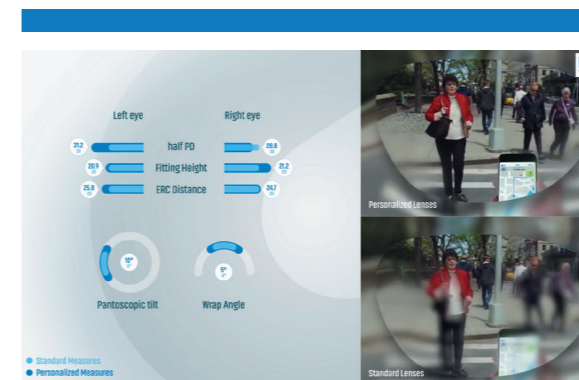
Left eye

Right eye

31.2

half PD

29.8

20.9

Fitting Height

21.2

25.8

ERC Distance

24.7

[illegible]

Pantoscopic tilt

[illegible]

Wrap Angle

Standard Measures

Personalized Measures

Personalized Lenses

Standard Lenses